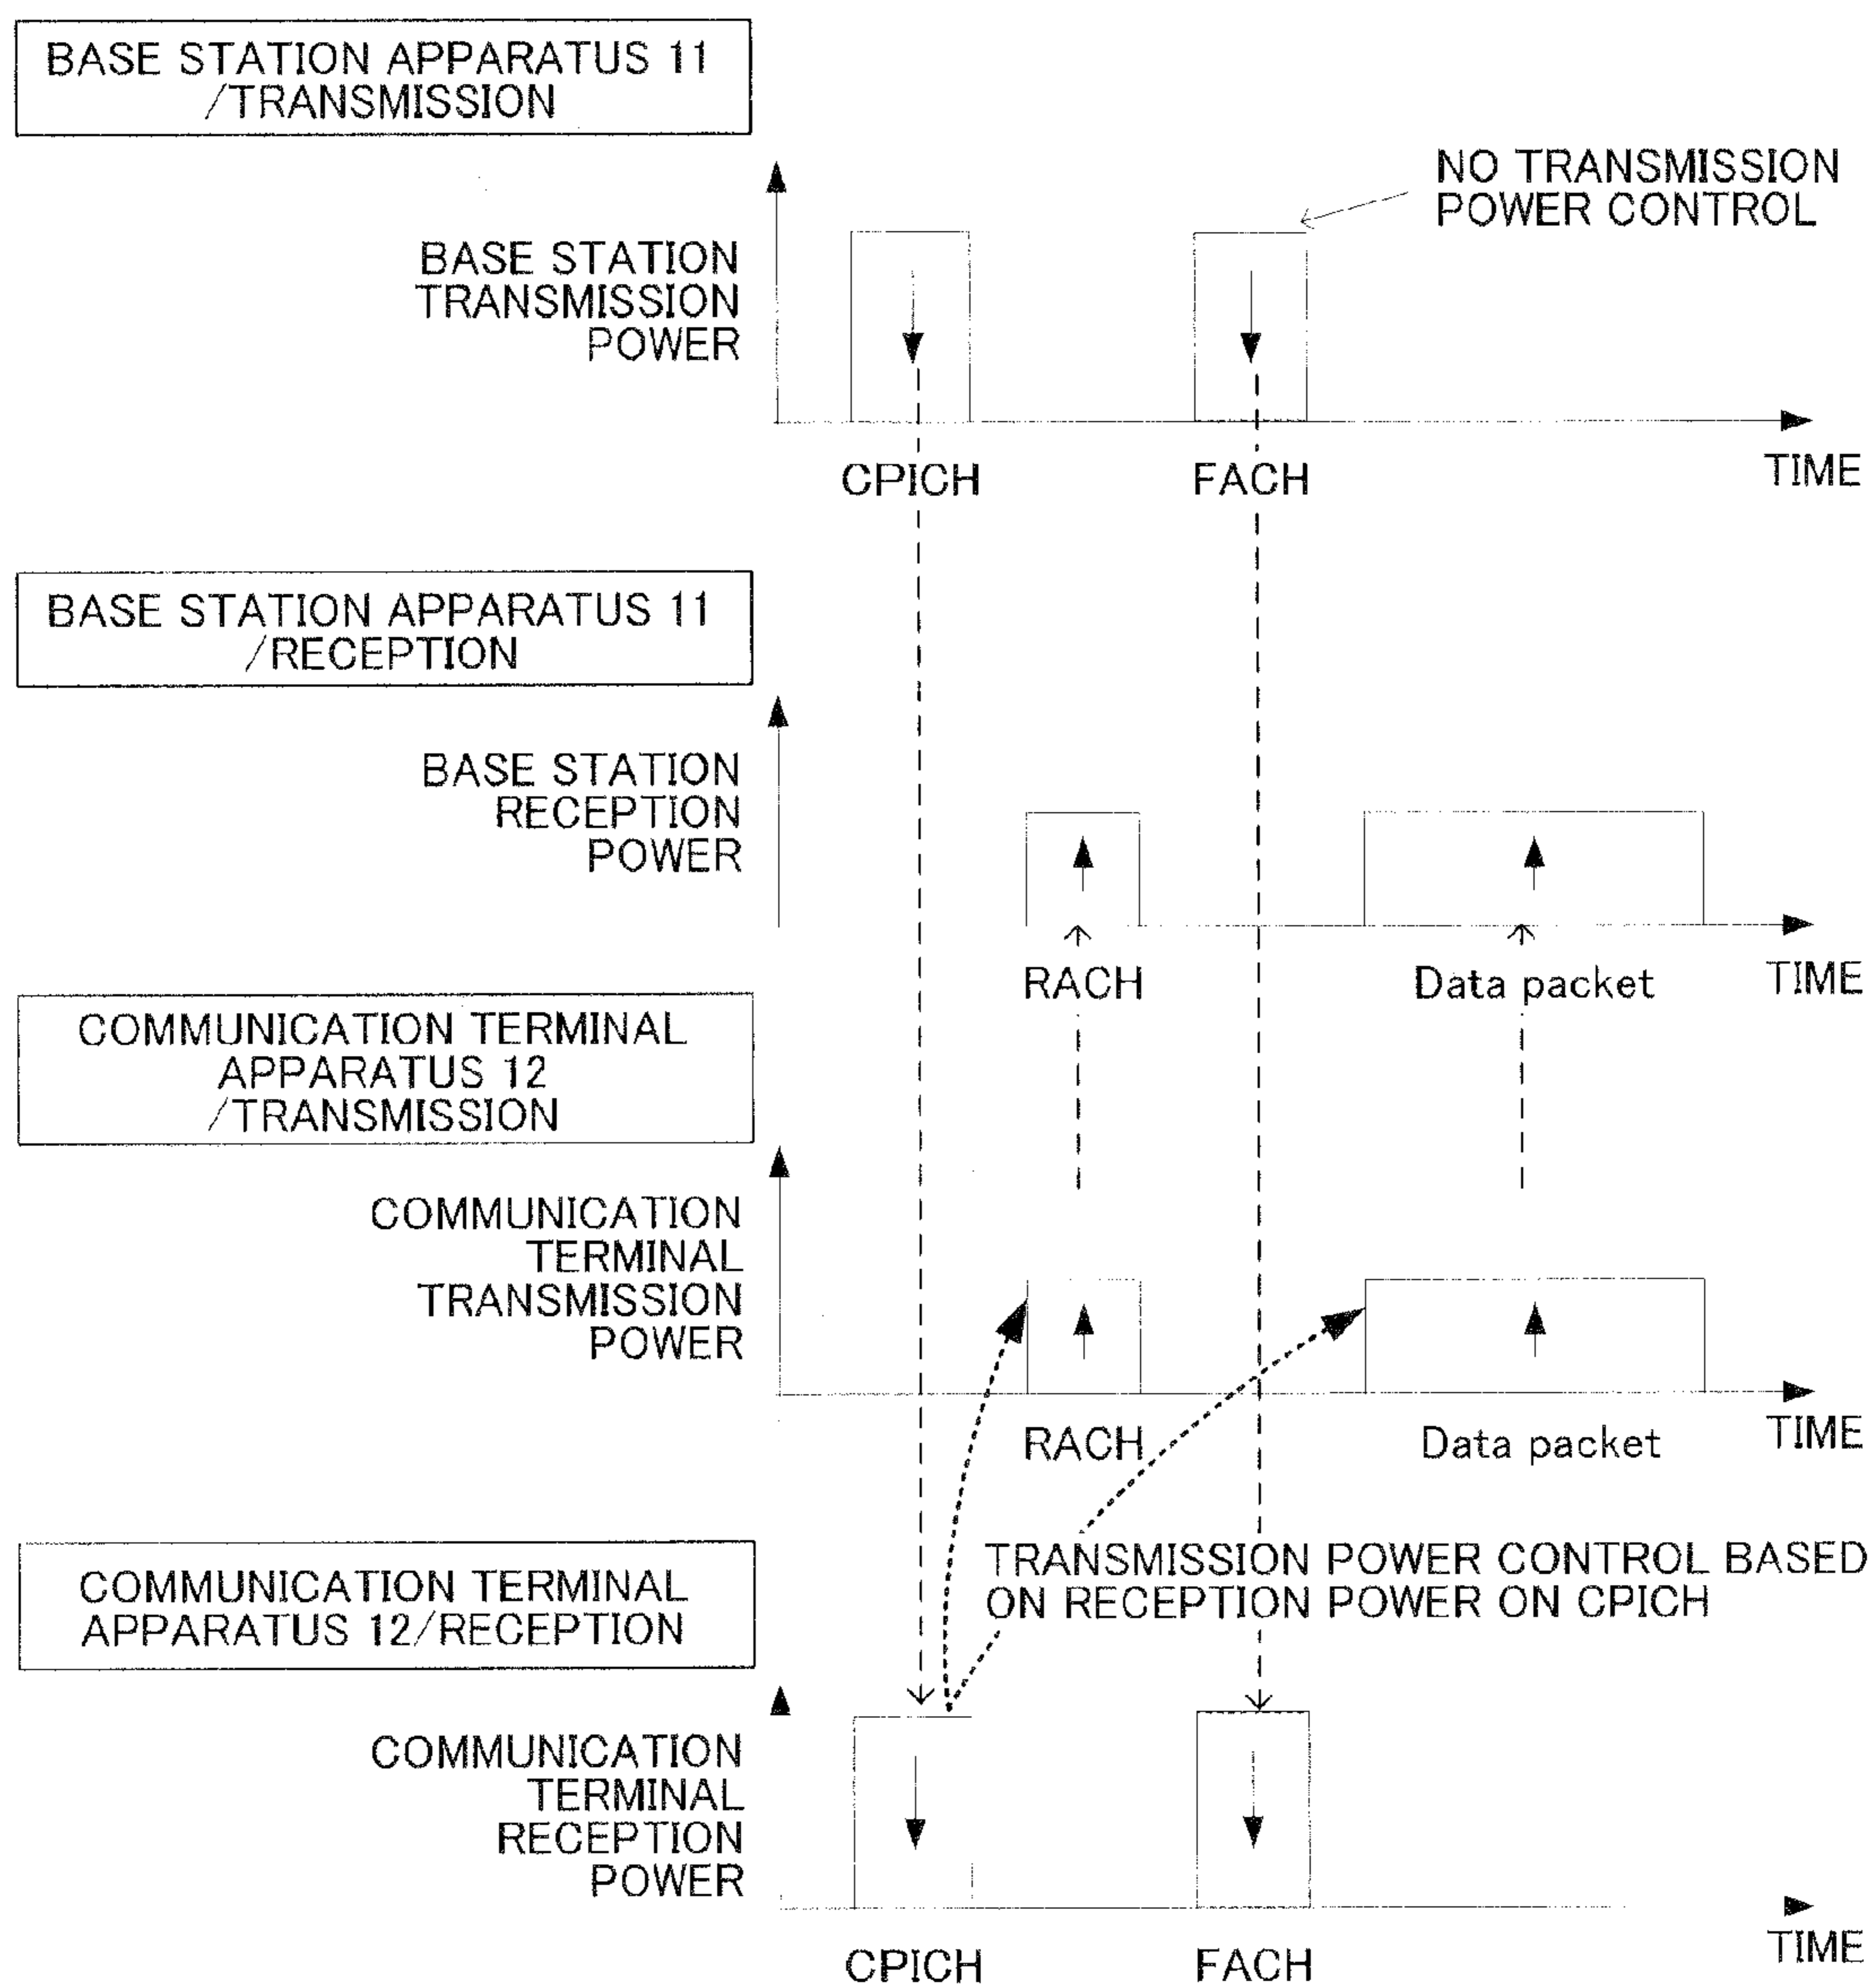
BASE STATION APPARATUS 11 /TRANSMISSION

NO TRANSMISSION POWER CONTROL

BASE STATION TRANSMISSION POWER

CPICH

FACH

TIME

BASE STATION APPARATUS 11 /RECEPTION

BASE STATION RECEPTION POWER

RACH

Data packet

TIME

COMMUNICATION TERMINAL APPARATUS 12 /TRANSMISSION

COMMUNICATION TERMINAL TRANSMISSION POWER

RACH

Data packet

TIME

TRANSMISSION POWER CONTROL BASED ON RECEPTION POWER ON CPICH

COMMUNICATION TERMINAL APPARATUS 12/RECEPTION

COMMUNICATION TERMINAL RECEPTION POWER

TIME

CPICH

FACH